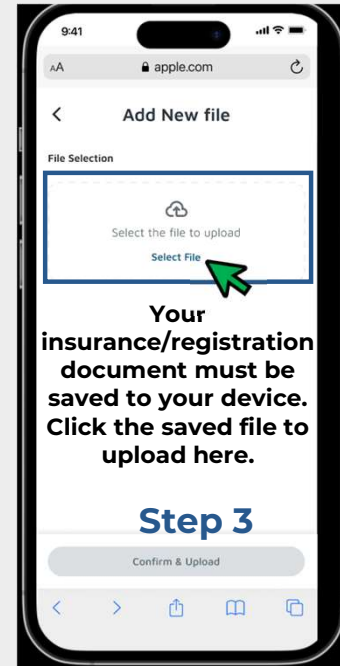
9:41

AA apple.com

<

Add New file

File Selection

Select the file to upload

Select File

Your insurance/registration document must be saved to your device. Click the saved file to upload here.

Step 3

Confirm & Upload